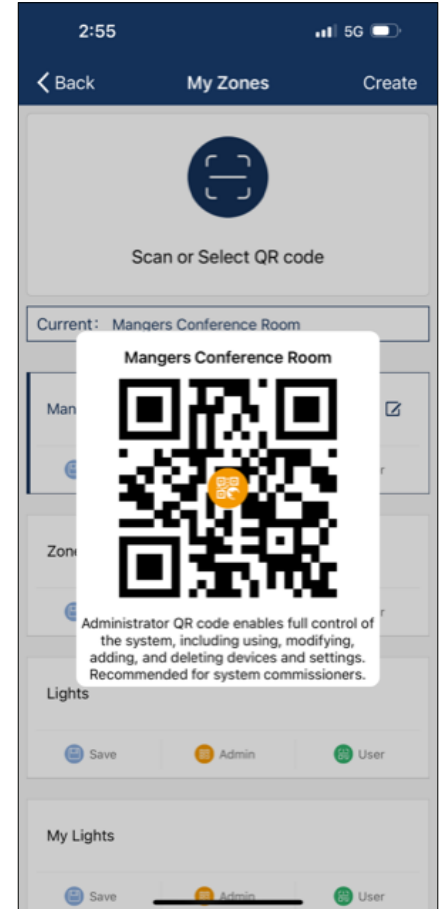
2:55

5G

Back

My Zones

Create

Scan or Select QR code

Current: Mangers Conference Room

Man

r

Zone

r

Mangers Conference Room

Administrator QR code enables full control of the system, including using, modifying, adding, and deleting devices and settings. Recommended for system commissioners.

Lights

Save

Admin

User

My Lights

Save

Admin

User